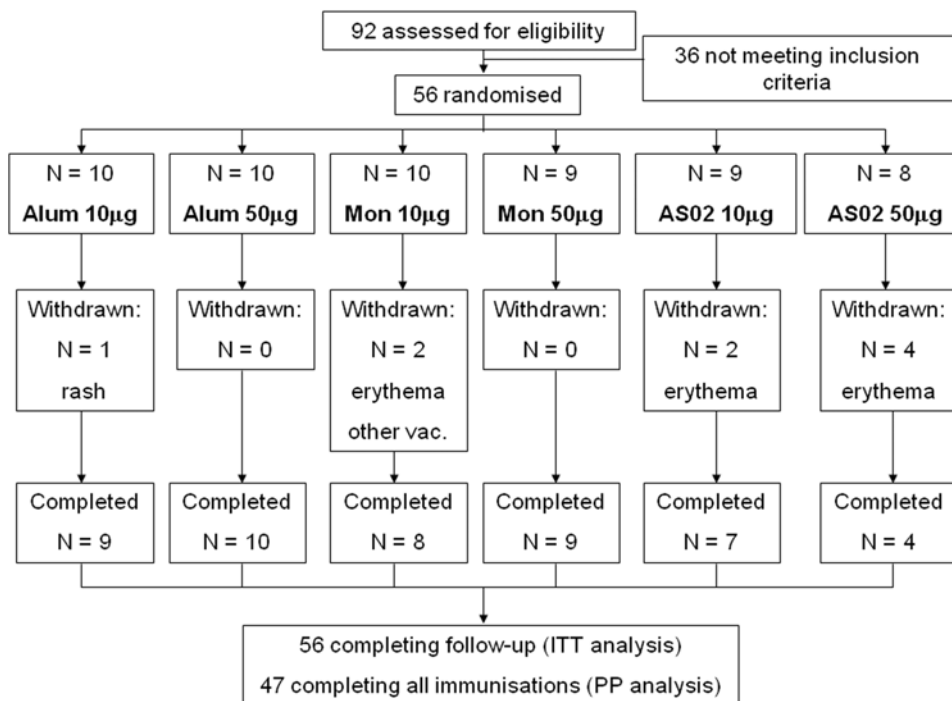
92 assessed for eligibility

36 not meeting inclusion criteria

56 randomised

N = 10
**Alum 10μg**

N = 10
**Alum 50μg**

N = 10
**Mon 10μg**

N = 9
**Mon 50μg**

N = 9
**AS02 10μg**

N = 8
**AS02 50μg**

Withdrawn:
N = 1
rash

Withdrawn:
N = 0

Withdrawn:
N = 2
erythema
other vac.

Withdrawn:
N = 0

Withdrawn:
N = 2
erythema

Withdrawn:
N = 4
erythema

Completed
N = 9

Completed
N = 10

Completed
N = 8

Completed
N = 9

Completed
N = 7

Completed
N = 4

56 completing follow-up (ITT analysis)
47 completing all immunisations (PP analysis)